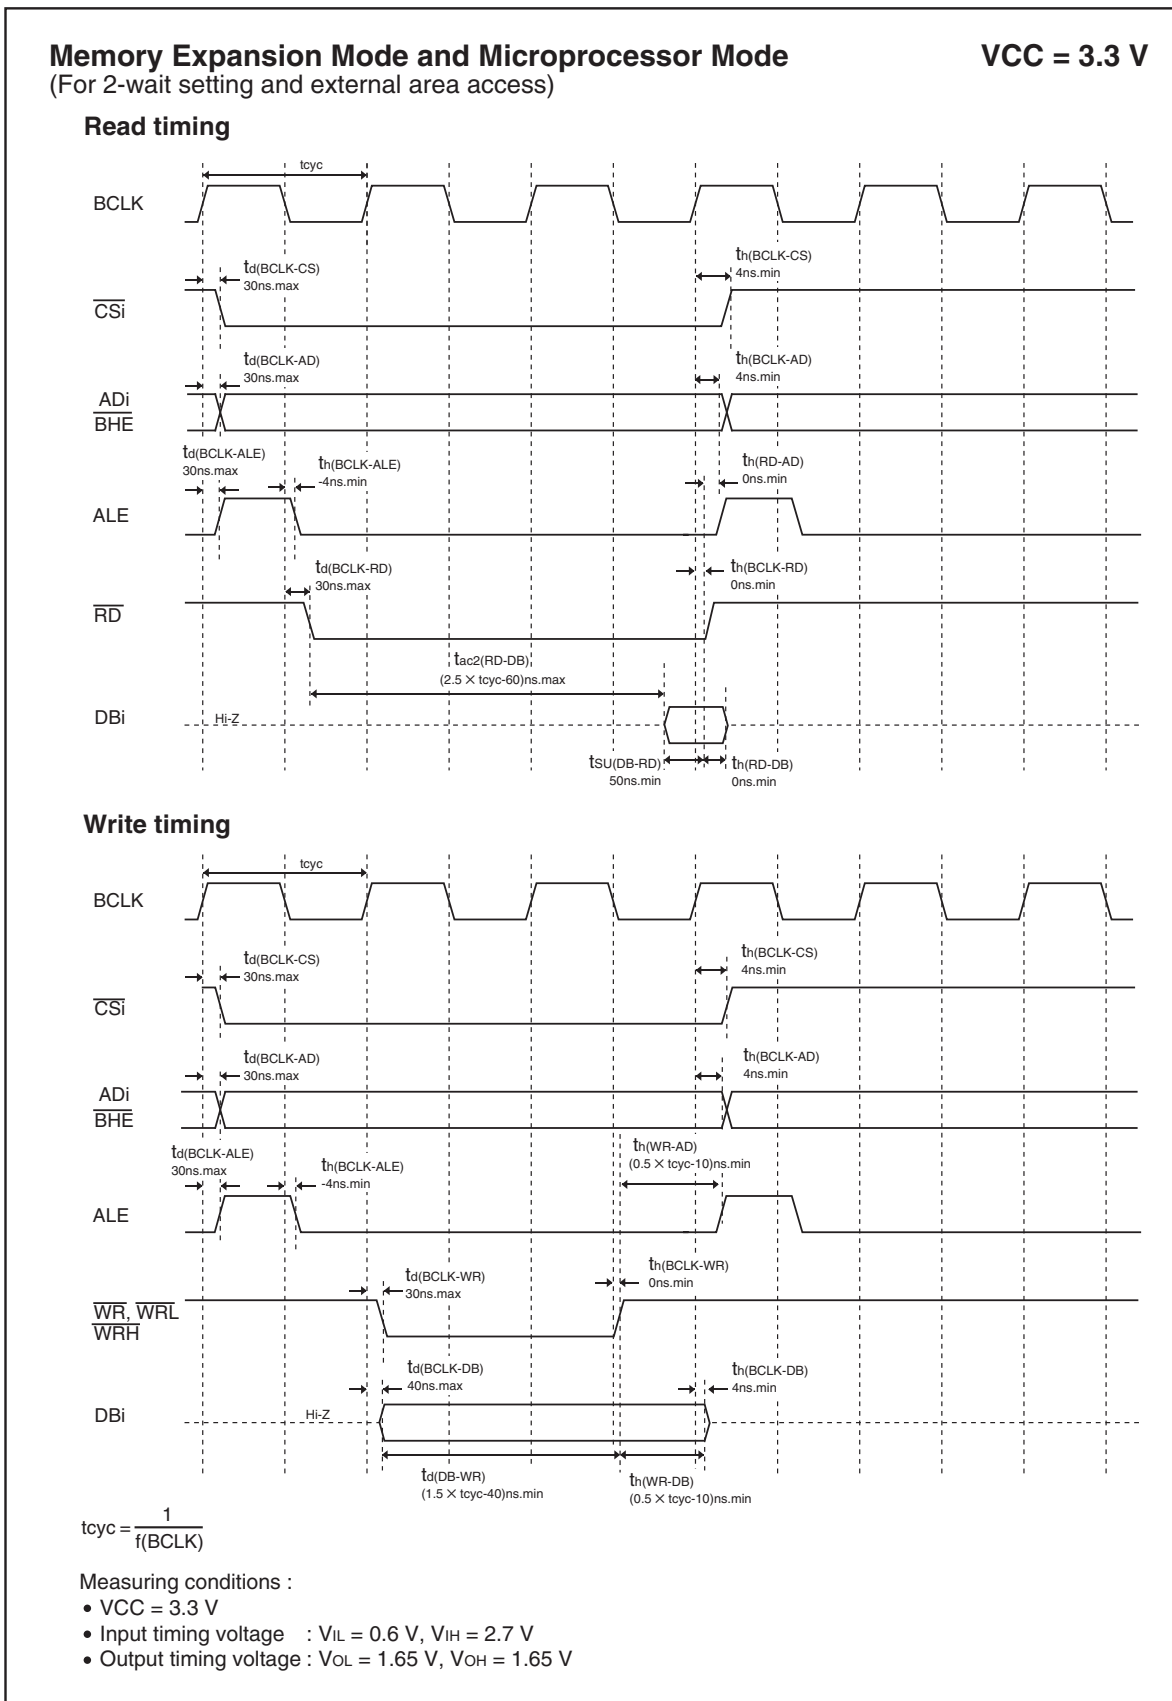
**Memory Expansion Mode and Microprocessor Mode** **VCC = 3.3 V**
(For 2-wait setting and external area access)

**Read timing**

tcyc

BCLK

$t_{d(BCLK-CS)}$
30ns.max

$t_{h(BCLK-CS)}$
4ns.min

$\overline{CSi}$

$t_{d(BCLK-AD)}$
30ns.max

$t_{h(BCLK-AD)}$
4ns.min

ADi
$\overline{BHE}$

$t_{d(BCLK-ALE)}$
30ns.max

$t_{h(BCLK-ALE)}$
-4ns.min

$t_{h(RD-AD)}$
0ns.min

ALE

$t_{d(BCLK-RD)}$
30ns.max

$t_{h(BCLK-RD)}$
0ns.min

$\overline{RD}$

$t_{ac2(RD-DB)}$
(2.5 × tcyc-60)ns.max

DBi

Hi-Z

$t_{SU(DB-RD)}$
50ns.min

$t_{h(RD-DB)}$
0ns.min

**Write timing**

tcyc

BCLK

$t_{d(BCLK-CS)}$
30ns.max

$t_{h(BCLK-CS)}$
4ns.min

$\overline{CSi}$

$t_{d(BCLK-AD)}$
30ns.max

$t_{h(BCLK-AD)}$
4ns.min

ADi
$\overline{BHE}$

$t_{d(BCLK-ALE)}$
30ns.max

$t_{h(BCLK-ALE)}$
-4ns.min

$t_{h(WR-AD)}$
(0.5 × tcyc-10)ns.min

ALE

$t_{d(BCLK-WR)}$
30ns.max

$t_{h(BCLK-WR)}$
0ns.min

$\overline{WR}$, $\overline{WRL}$
$\overline{WRH}$

$t_{d(BCLK-DB)}$
40ns.max

$t_{h(BCLK-DB)}$
4ns.min

DBi

Hi-Z

$t_{d(DB-WR)}$
(1.5 × tcyc-40)ns.min

$t_{h(WR-DB)}$
(0.5 × tcyc-10)ns.min

$tcyc = \frac{1}{f(BCLK)}$

Measuring conditions :
• VCC = 3.3 V
• Input timing voltage : $V_{IL}$ = 0.6 V, $V_{IH}$ = 2.7 V
• Output timing voltage : $V_{OL}$ = 1.65 V, $V_{OH}$ = 1.65 V